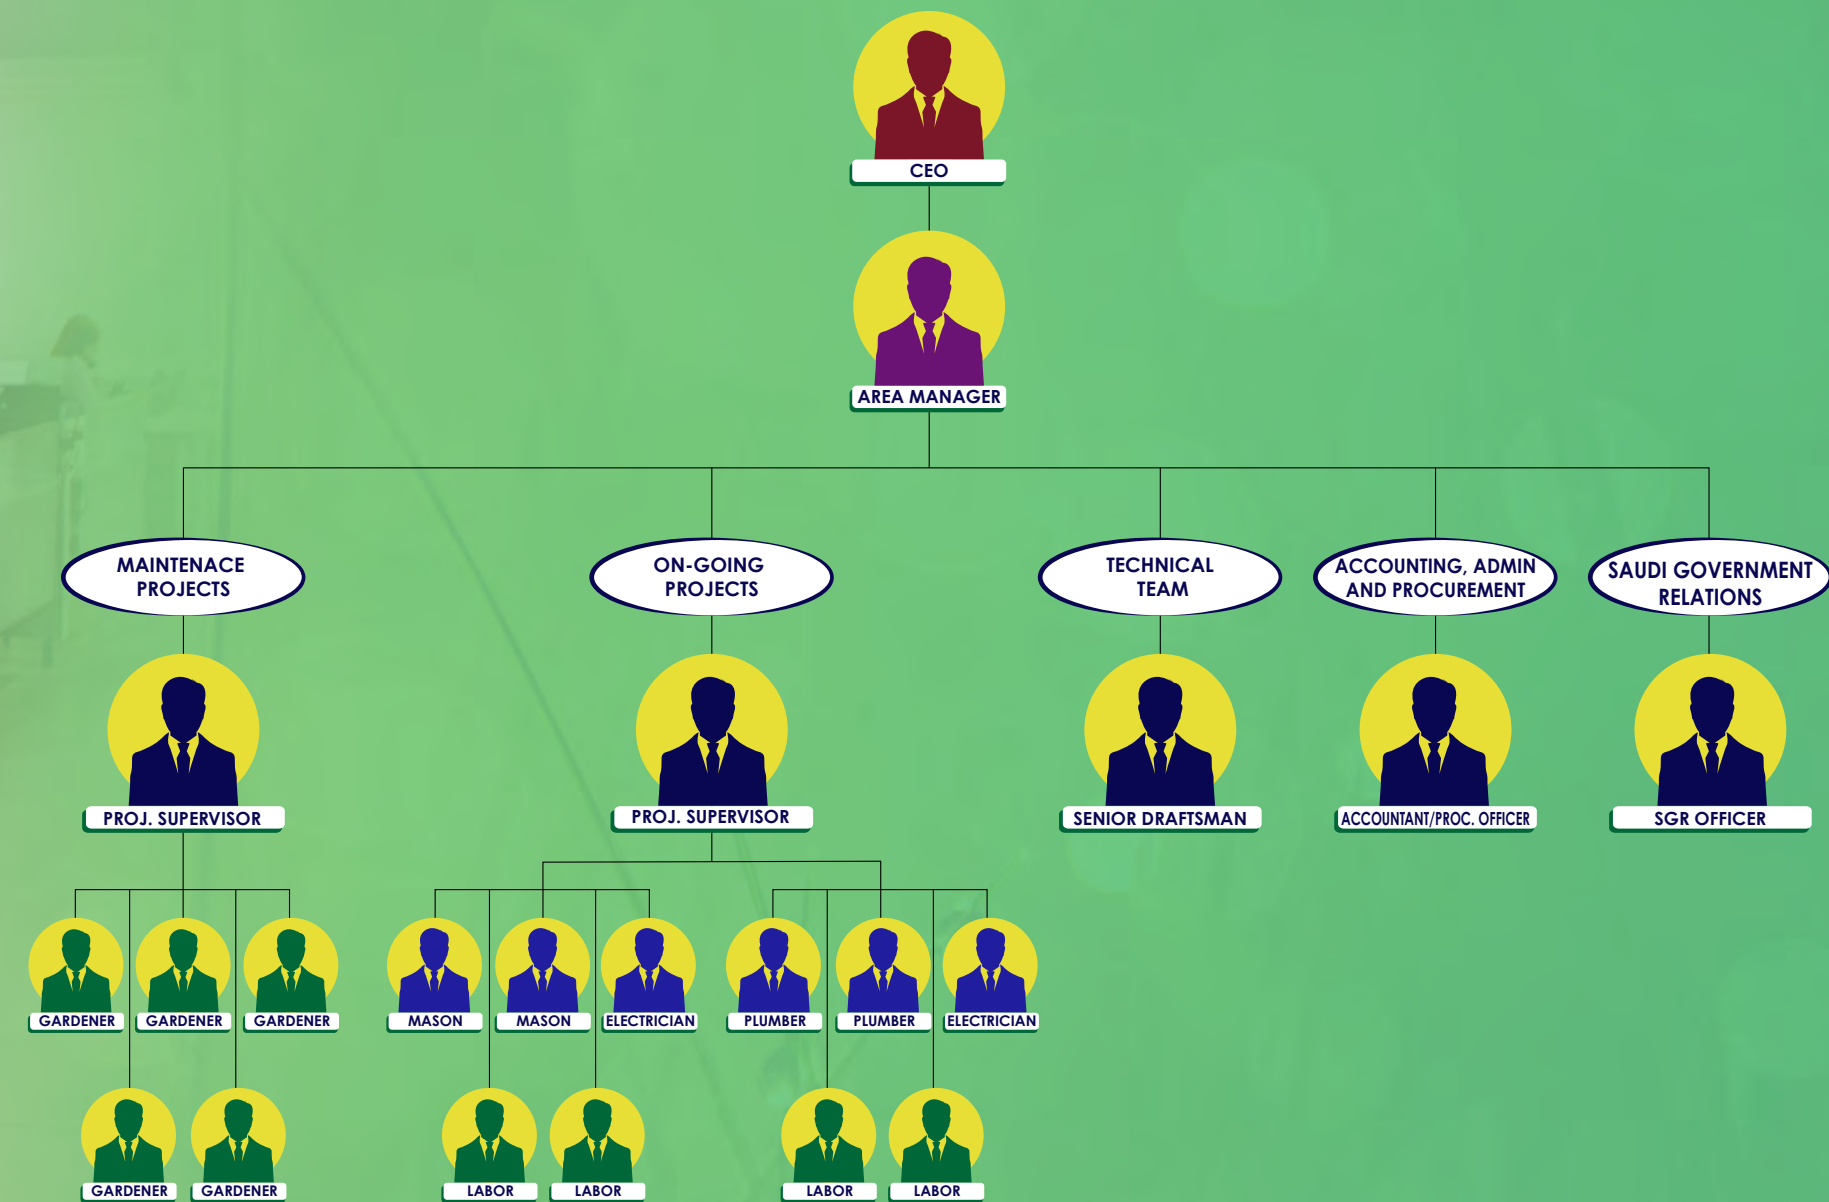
CEO

AREA MANAGER

MAINTENACE PROJECTS

ON-GOING PROJECTS

TECHNICAL TEAM

ACCOUNTING, ADMIN AND PROCUREMENT

SAUDI GOVERNMENT RELATIONS

PROJ. SUPERVISOR

PROJ. SUPERVISOR

SENIOR DRAFTSMAN

ACCOUNTANT/PROC. OFFICER

SGR OFFICER

GARDENER

GARDENER

GARDENER

MASON

MASON

ELECTRICIAN

PLUMBER

PLUMBER

ELECTRICIAN

GARDENER

GARDENER

LABOR

LABOR

LABOR

LABOR